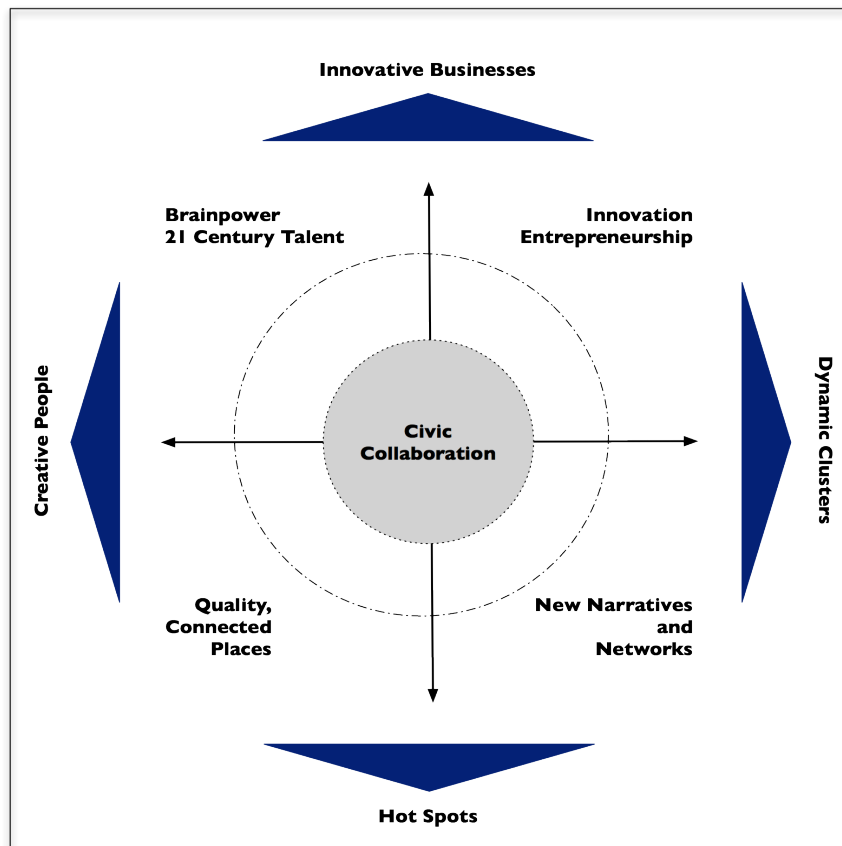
Innovative Businesses

Brainpower
21 Century Talent

Innovation
Entrepreneurship

Creative People

Civic
Collaboration

Dynamic Clusters

Quality,
Connected
Places

New Narratives
and
Networks

Hot Spots